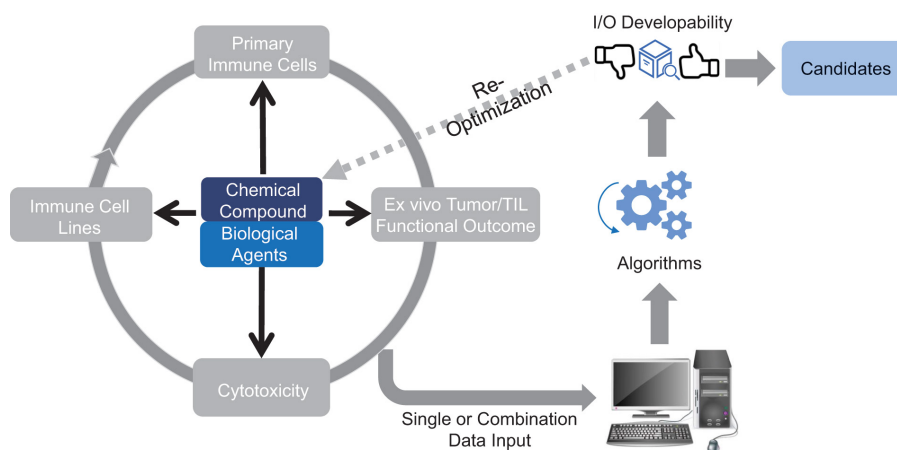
Primary Immune Cells

Immune Cell Lines

Chemical Compound

Biological Agents

Ex vivo Tumor/TIL Functional Outcome

Cytotoxicity

Re-Optimization

I/O Developability

Candidates

Algorithms

Single or Combination Data Input